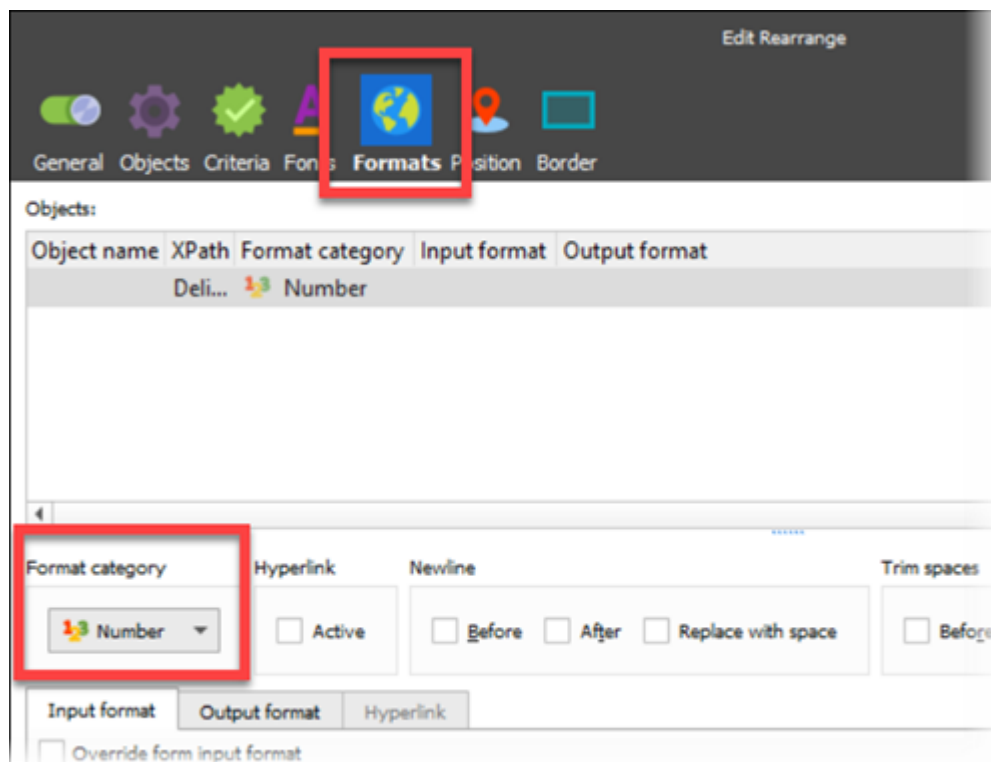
Edit Rearrange

General Objects Criteria Fon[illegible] Formats P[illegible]sition Border

Objects:

| Object name | XPath | Format category | Input format | Output format |
|---|---|---|---|---|
| | Deli... | Number | | |

Format category
Number

Hyperlink
Active

Newline
Before After Replace with space

Trim spaces
Befor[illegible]

Input format Output format Hyperlink

Override form input format